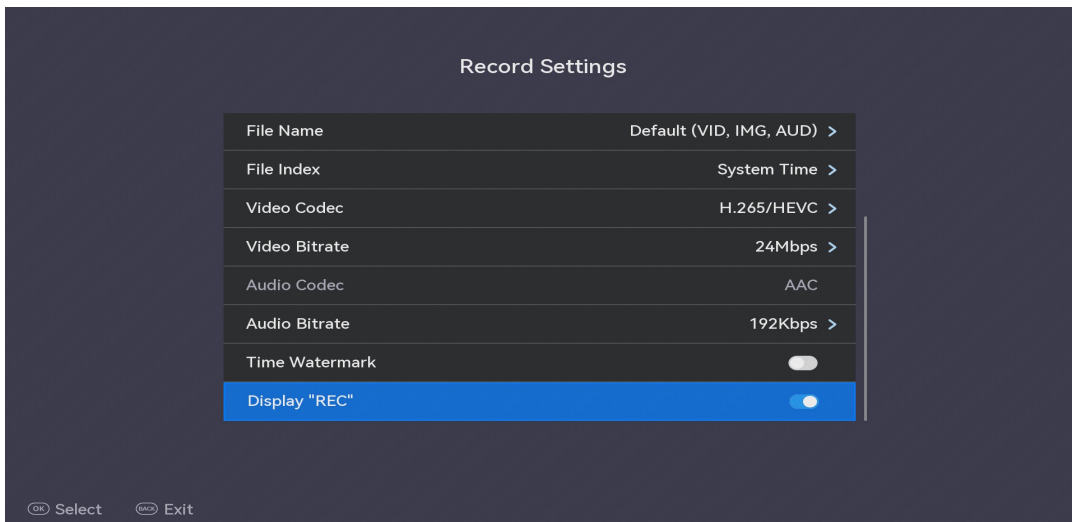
Record Settings

| File Name | Default (VID, IMG, AUD) > |
|---|---|
| File Index | System Time > |
| Video Codec | H.265/HEVC > |
| Video Bitrate | 24Mbps > |
| Audio Codec | AAC |
| Audio Bitrate | 192Kbps > |
| Time Watermark | |
| Display "REC" | |

OK Select BACK Exit